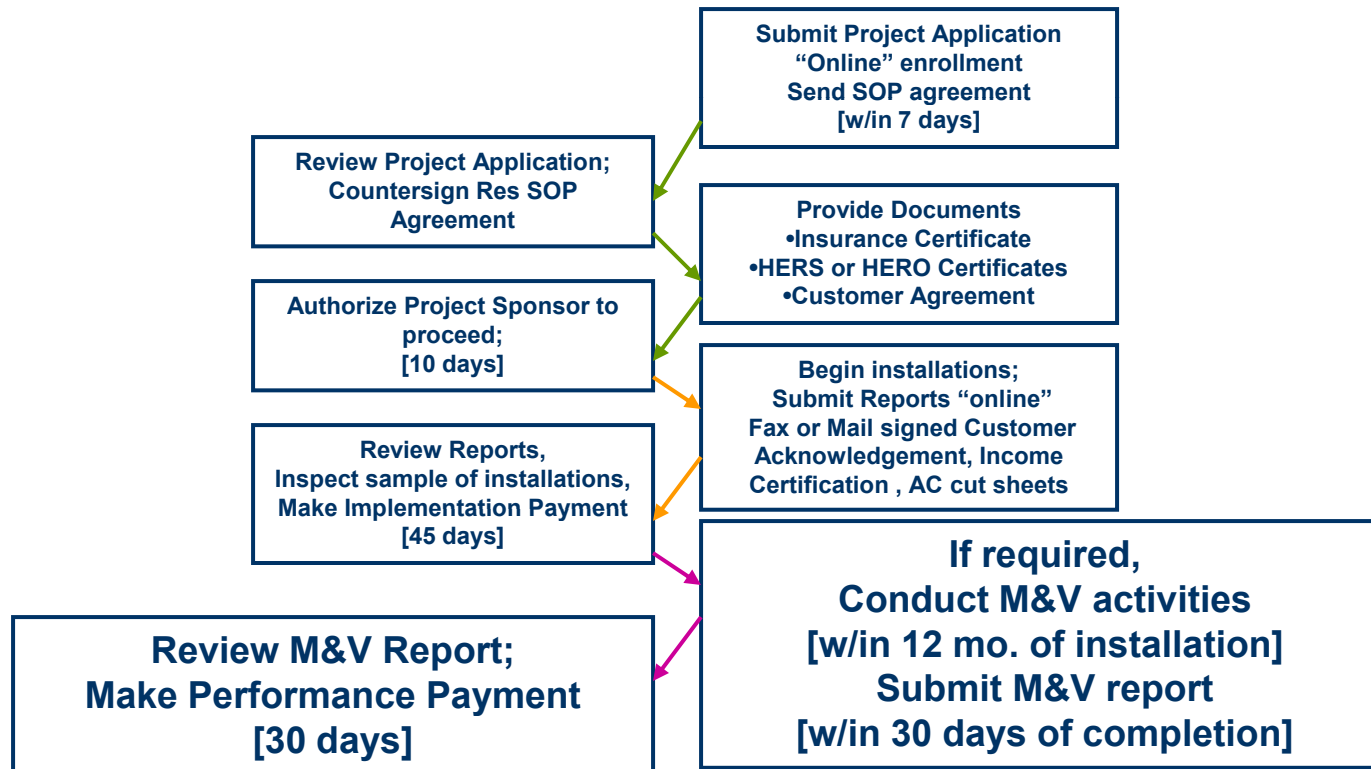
Submit Project Application
“Online” enrollment
Send SOP agreement
[w/in 7 days]

Review Project Application;
Countersign Res SOP Agreement

Provide Documents
•Insurance Certificate
•HERS or HERO Certificates
•Customer Agreement

Authorize Project Sponsor to proceed;
[10 days]

Begin installations;
Submit Reports “online”
Fax or Mail signed Customer Acknowledgement, Income Certification , AC cut sheets

Review Reports,
Inspect sample of installations,
Make Implementation Payment
[45 days]

If required,
Conduct M&V activities
[w/in 12 mo. of installation]
Submit M&V report
[w/in 30 days of completion]

Review M&V Report;
Make Performance Payment
[30 days]